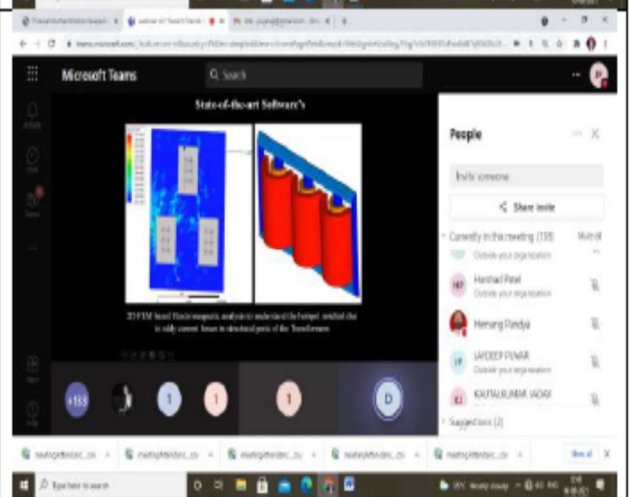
Microsoft Teams

Search

State-of-the-art Software's

3D FEM based Electromagnetic analysis to understand the hotspot resulted due to eddy current losses in structural parts of the Transformer

People

Invite someone

Share invite

Currently in this meeting (159)

Mute all

Outside your organization

Harshad Patel

Outside your organization

Hemang Pandya

JAYDEEP PUWAR

Outside your organization

KAUTALKUMAR JADAV

Suggestions (2)

+153

1

1

1

D

Type here to search

Show all